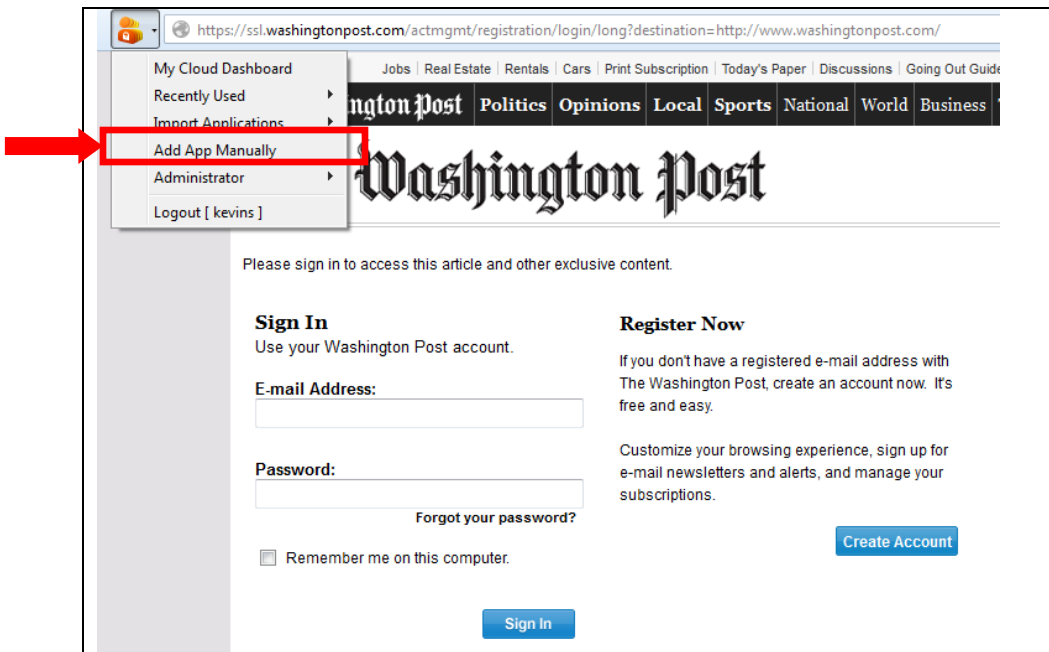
https://ssl.washingtonpost.com/actmgmt/registration/login/long?destination=http://www.washingtonpost.com/

My Cloud Dashboard
Recently Used
Import Applications
Add App Manually
Administrator
Logout [ kevins ]

Jobs | Real Estate | Rentals | Cars | Print Subscription | Today's Paper | Discussions | Going Out Guide

ngton Post Politics Opinions Local Sports National World Business

Washington Post

Please sign in to access this article and other exclusive content.

Sign In
Use your Washington Post account.

E-mail Address:

Password:

Forgot your password?

Remember me on this computer.

Sign In

Register Now

If you don't have a registered e-mail address with The Washington Post, create an account now. It's free and easy.

Customize your browsing experience, sign up for e-mail newsletters and alerts, and manage your subscriptions.

Create Account